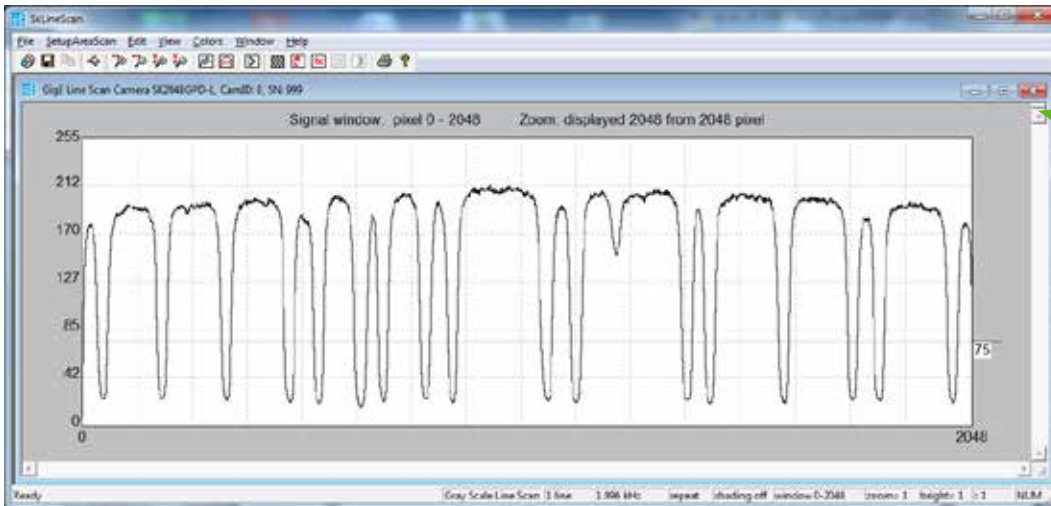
SkLineScan

File SetupAreaScan Edit View Colors Window Help

GigE Line Scan Camera SK2048GPD-L, CamID: 0, SN: 999

Signal window: pixel 0 - 2048 Zoom: displayed 2048 from 2048 pixel

255
212
170
127
85
42
0

0
2048

75

Ready

Gray Scale Line Scan 1 line 1.806 kHz repeat shading off window 0-2048 zoom: 1 height: 1 1:1 NUM